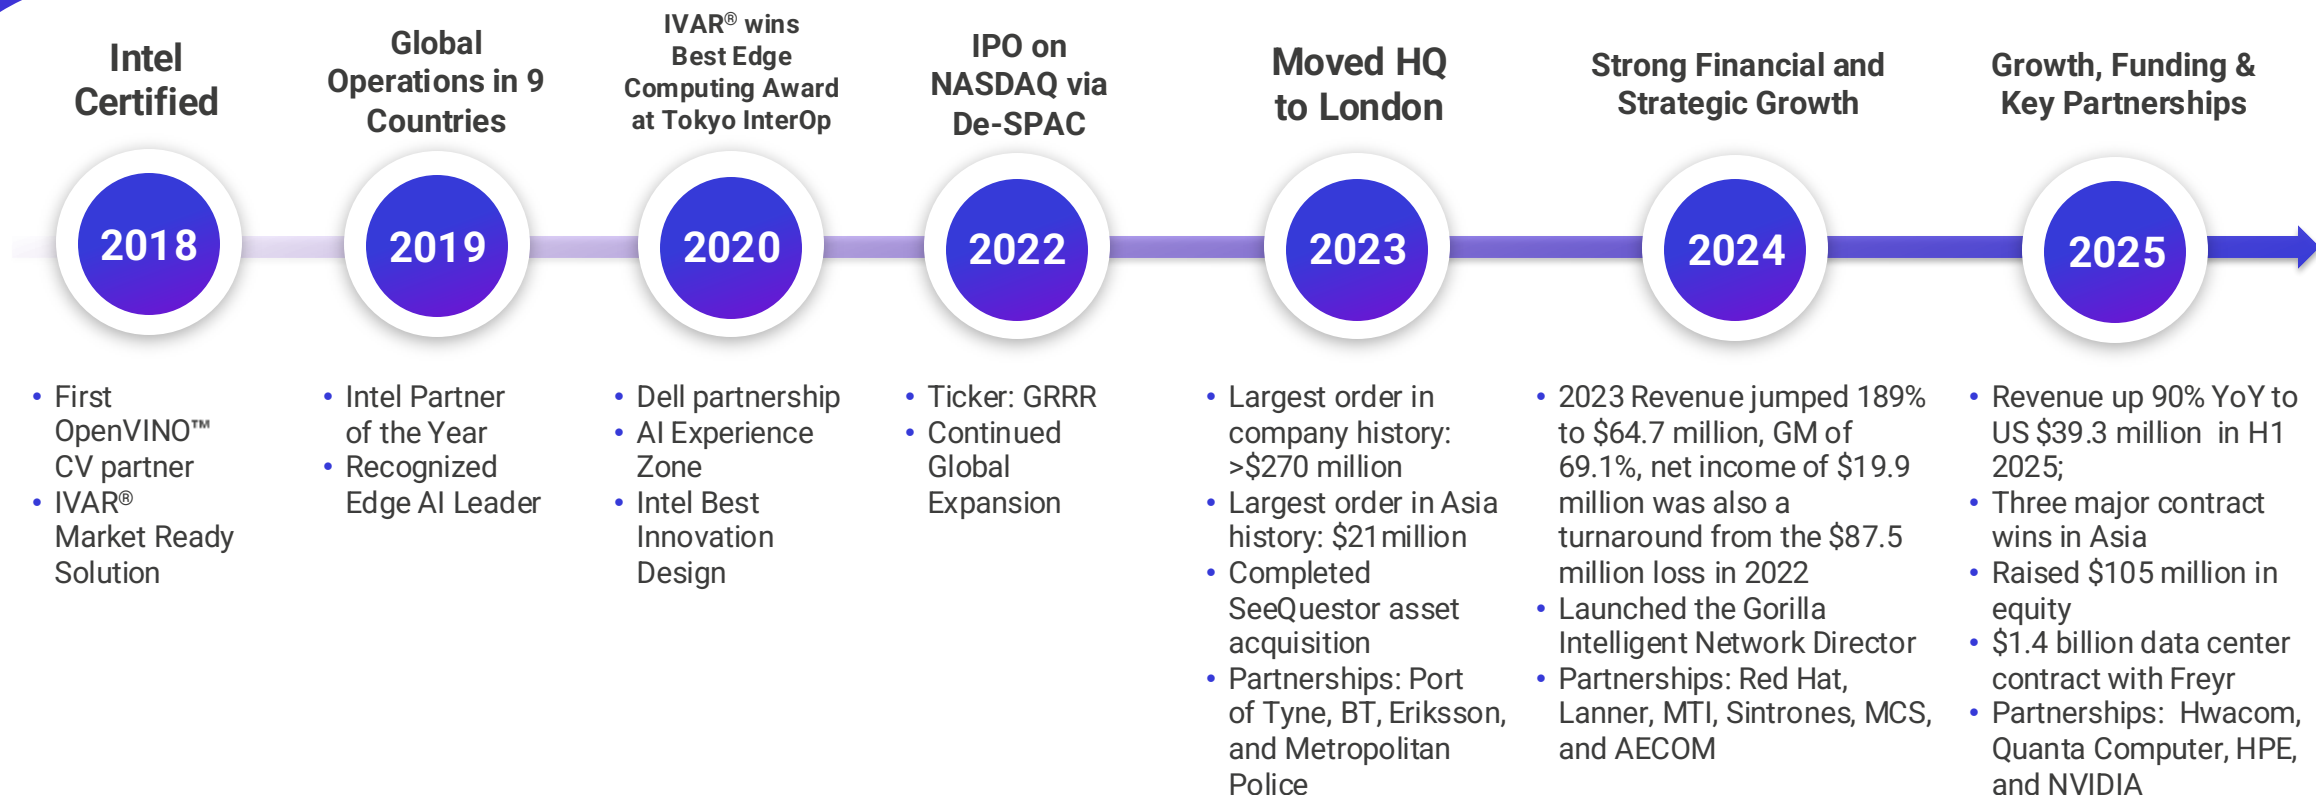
Intel Certified

2018

- First OpenVINO™ CV partner
- IVAR® Market Ready Solution

Global Operations in 9 Countries

2019

- Intel Partner of the Year
- Recognized Edge AI Leader

IVAR® wins Best Edge Computing Award at Tokyo InterOp

2020

- Dell partnership
- AI Experience Zone
- Intel Best Innovation Design

IPO on NASDAQ via De-SPAC

2022

- Ticker: GRRR
- Continued Global Expansion

Moved HQ to London

2023

- Largest order in company history: >$270 million
- Largest order in Asia history: $21 million
- Completed SeeQuestor asset acquisition
- Partnerships: Port of Tyne, BT, Eriksson, and Metropolitan Police

Strong Financial and Strategic Growth

2024

- 2023 Revenue jumped 189% to $64.7 million, GM of 69.1%, net income of $19.9 million was also a turnaround from the $87.5 million loss in 2022
- Launched the Gorilla Intelligent Network Director
- Partnerships: Red Hat, Lanner, MTI, Sintrones, MCS, and AECOM

Growth, Funding & Key Partnerships

2025

- Revenue up 90% YoY to US $39.3 million in H1 2025;
- Three major contract wins in Asia
- Raised $105 million in equity
- $1.4 billion data center contract with Freyr
- Partnerships: Hwacom, Quanta Computer, HPE, and NVIDIA